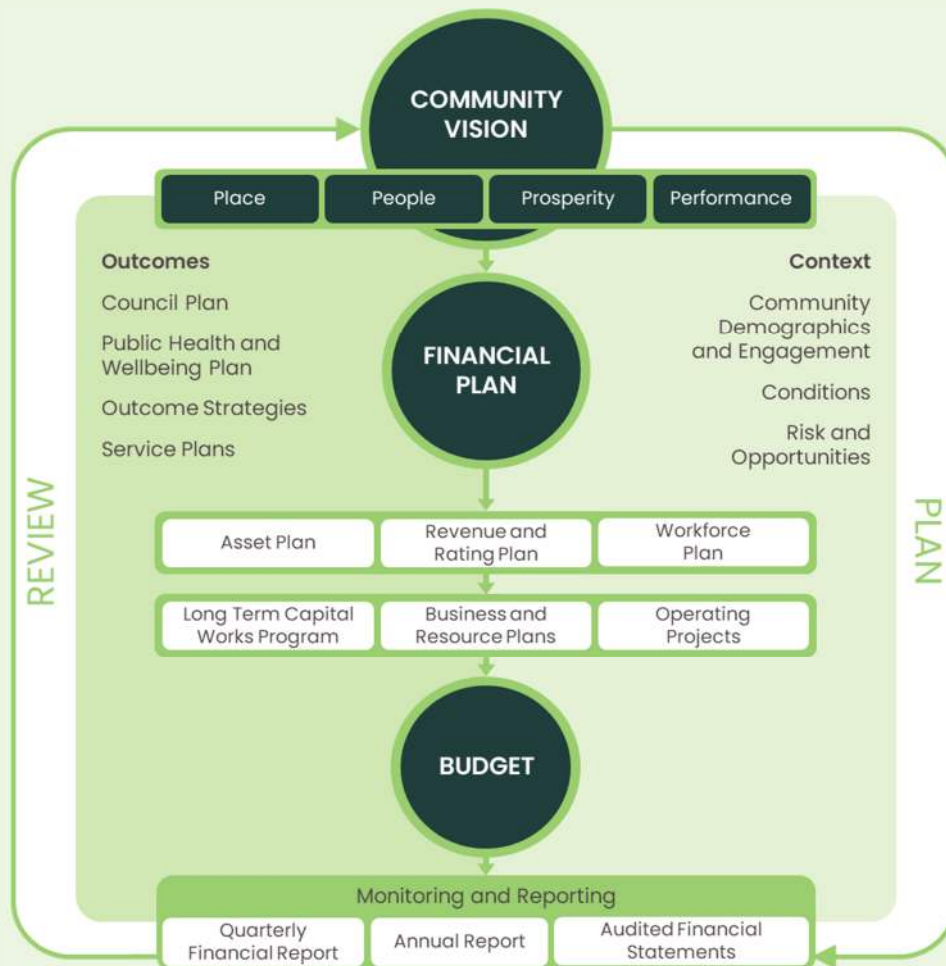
COMMUNITY VISION

Place | People | Prosperity | Performance

Outcomes

Council Plan

Public Health and Wellbeing Plan

Outcome Strategies

Service Plans

FINANCIAL PLAN

Context

Community Demographics and Engagement

Conditions

Risk and Opportunities

REVIEW

PLAN

Asset Plan

Revenue and Rating Plan

Workforce Plan

Long Term Capital Works Program

Business and Resource Plans

Operating Projects

BUDGET

Monitoring and Reporting

Quarterly Financial Report

Annual Report

Audited Financial Statements